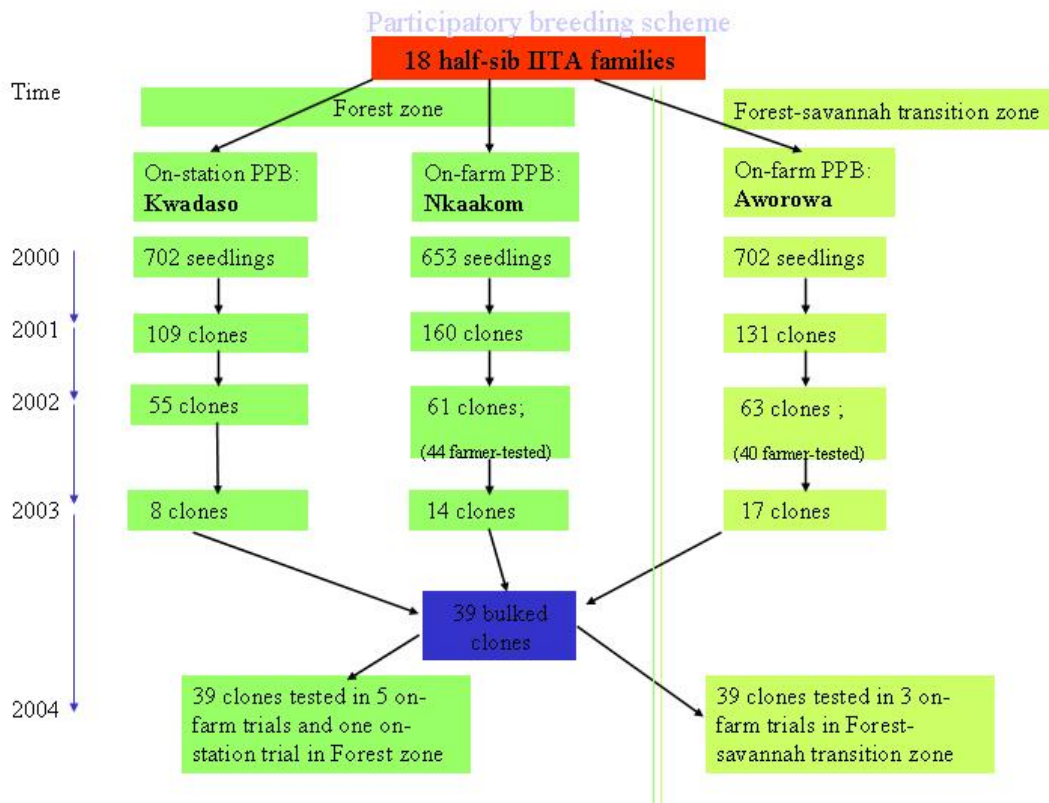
Participatory breeding scheme

18 half-sib IITA families

Time

Forest zone

Forest-savannah transition zone

On-station PPB: **Kwadaso**

On-farm PPB: **Nkaakom**

On-farm PPB: **Aworowa**

2000

702 seedlings

653 seedlings

702 seedlings

2001

109 clones

160 clones

131 clones

2002

55 clones

61 clones; (44 farmer-tested)

63 clones ; (40 farmer-tested)

2003

8 clones

14 clones

17 clones

39 bulked clones

2004

39 clones tested in 5 on-farm trials and one on-station trial in Forest zone

39 clones tested in 3 on-farm trials in Forest-savannah transition zone